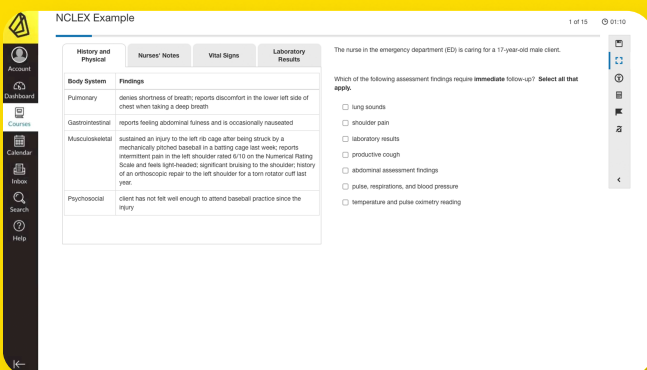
NCLEX Example

1 of 15 01:10

Account
Dashboard
Courses
Calendar
Inbox
Search
Help

History and Physical
Nurses' Notes
Vital Signs
Laboratory Results

| Body System | Findings |
|---|---|
| Pulmonary | denies shortness of breath; reports discomfort in the lower left side of chest when taking a deep breath |
| Gastrointestinal | reports feeling abdominal fullness and is occasionally nauseated |
| Musculoskeletal | sustained an injury to the left rib cage after being struck by a mechanically pitched baseball in a batting cage last week; reports intermittent pain in the left shoulder rated 6/10 on the Numerical Rating Scale and feels light-headed; significant bruising to the shoulder; history of an orthoscopic repair to the left shoulder for a torn rotator cuff last year. |
| Psychosocial | client has not felt well enough to attend baseball practice since the injury |

The nurse in the emergency department (ED) is caring for a 17-year-old male client.

Which of the following assessment findings require **immediate** follow-up? **Select all that apply.**

lung sounds
shoulder pain
laboratory results
productive cough
abdominal assessment findings
pulse, respirations, and blood pressure
temperature and pulse oximetry reading